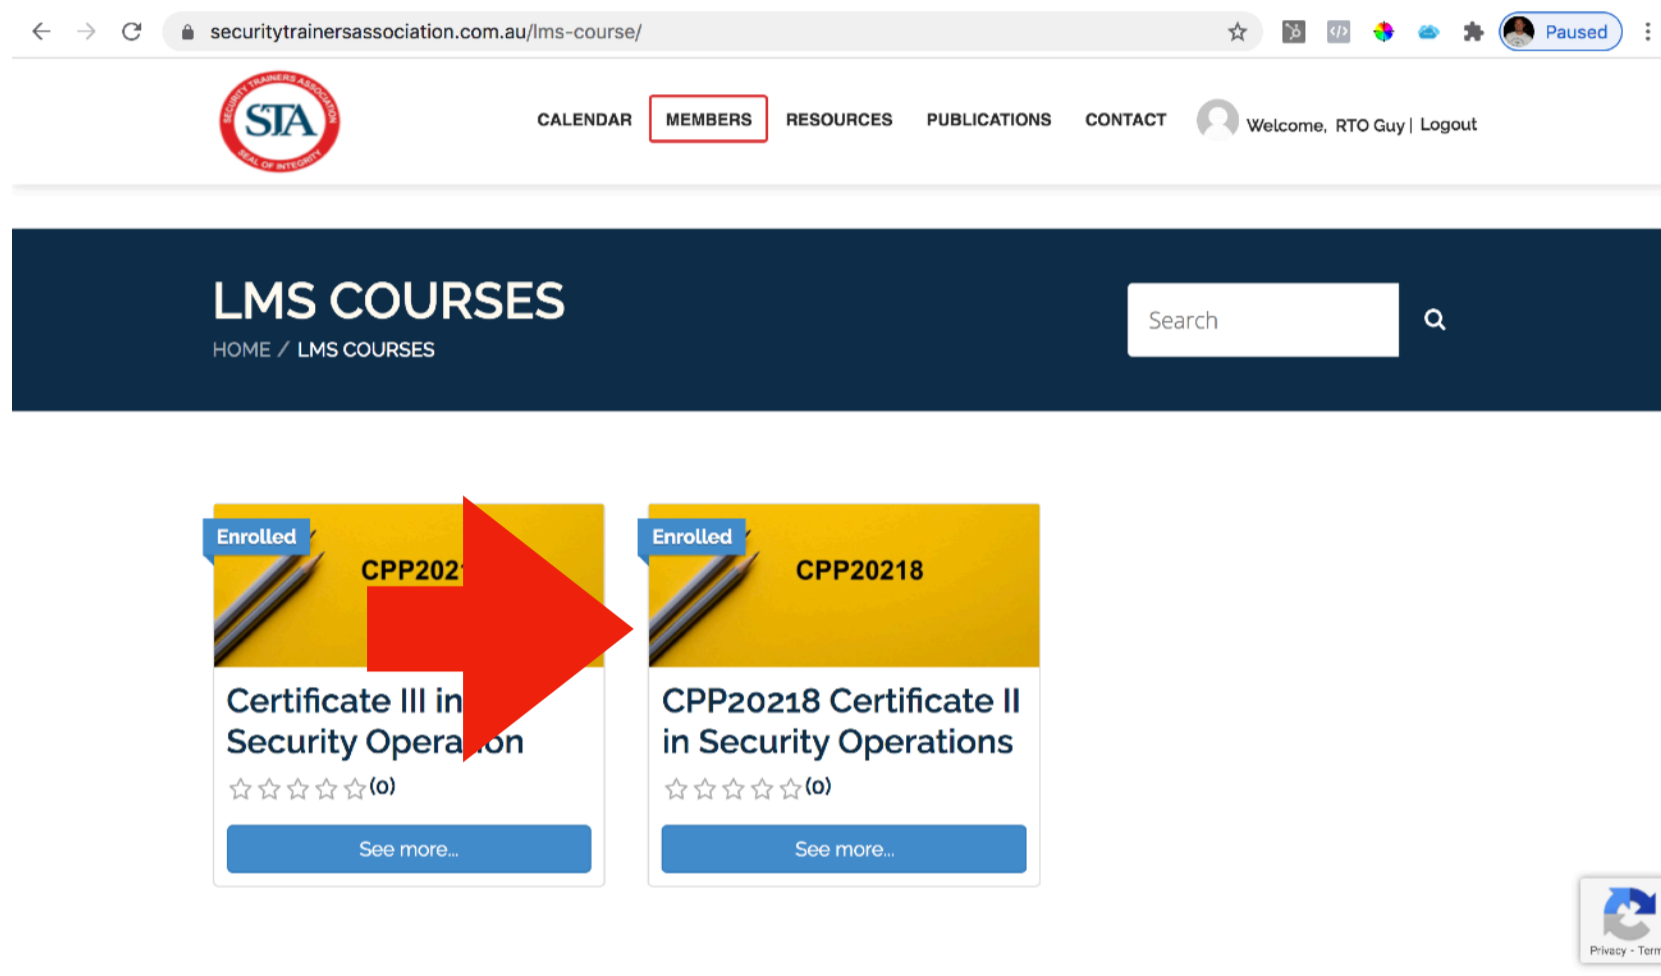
securitytrainersassociation.com.au/lms-course/

Paused

STA
SECURITY TRAINERS ASSOCIATION
SEAL OF INTEGRITY

CALENDAR MEMBERS RESOURCES PUBLICATIONS CONTACT Welcome, RTO Guy | Logout

LMS COURSES

HOME / LMS COURSES

Search

Enrolled
CPP202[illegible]
Certificate III in Security Opera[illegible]on
(0)
See more...

Enrolled
CPP20218
CPP20218 Certificate II in Security Operations
(0)
See more...

Privacy - Term